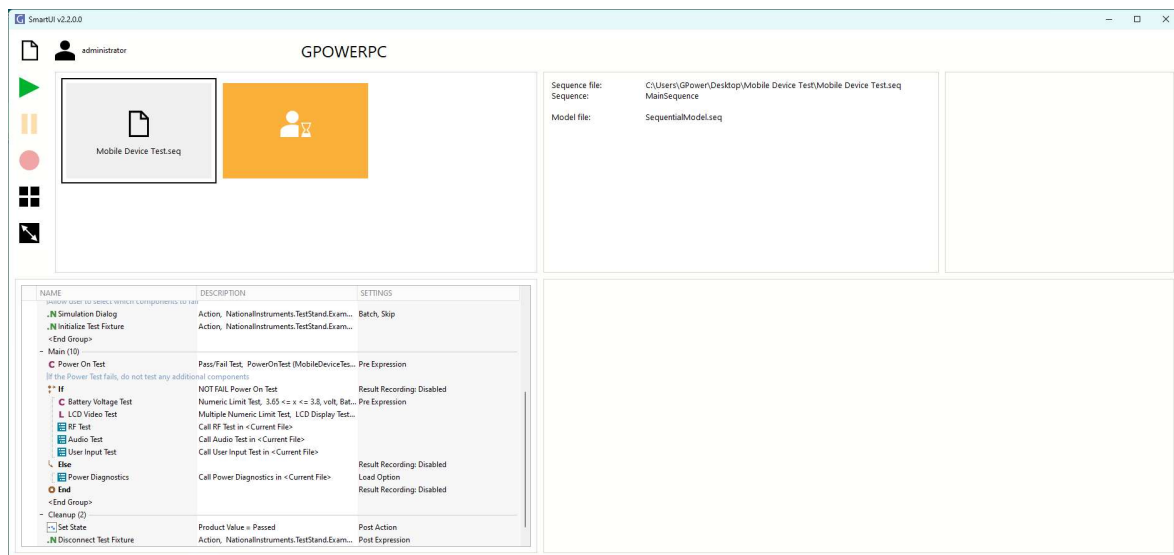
SmartUI v2.2.0.0

administrator

GPOWERPC

Mobile Device Test.seq

Sequence file: C:\Users\GPower\Desktop\Mobile Device Test\Mobile Device Test.seq
Sequence: MainSequence

Model file: SequentialModel.seq

| NAME | DESCRIPTION | SETTINGS |
|---|---|---|
| Allow user to select which components to fail | | |
| Simulation Dialog | Action, NationalInstruments.TestStand.Exam... | Batch, Skip |
| Initialize Test Fixture | Action, NationalInstruments.TestStand.Exam... | |
| <End Group> | | |
| − Main (10) | | |
| Power On Test | Pass/Fail Test, PowerOnTest (MobileDeviceTes... | Pre Expression |
| If the Power Test fails, do not test any additional components | | |
| If | NOT FAIL Power On Test | Result Recording: Disabled |
| Battery Voltage Test | Numeric Limit Test, 3.65 <= x <= 3.8, volt, Bat... | Pre Expression |
| LCD Video Test | Multiple Numeric Limit Test, LCD Display Test... | |
| RF Test | Call RF Test in <Current File> | |
| Audio Test | Call Audio Test in <Current File> | |
| User Input Test | Call User Input Test in <Current File> | |
| Else | | Result Recording: Disabled |
| Power Diagnostics | Call Power Diagnostics in <Current File> | Load Option |
| End | | Result Recording: Disabled |
| <End Group> | | |
| − Cleanup (2) | | |
| Set State | Product Value = Passed | Post Action |
| Disconnect Test Fixture | Action, NationalInstruments.TestStand.Exam... | Post Expression |